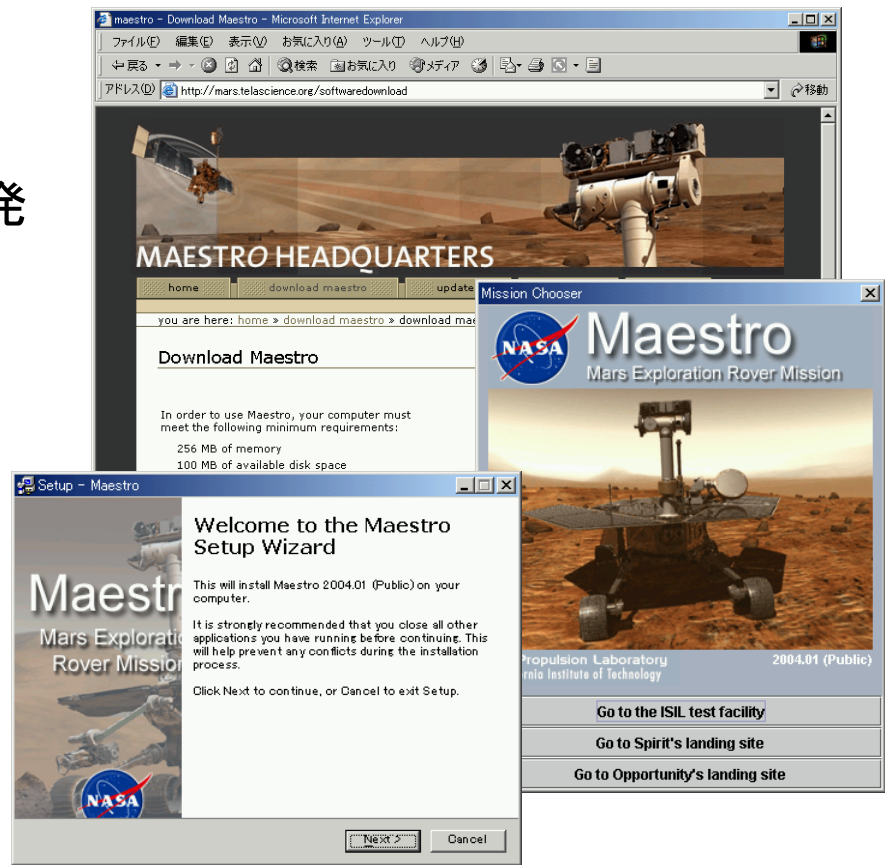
発

maestro - Download Maestro - Microsoft Internet Explorer

ファイル(F) 編集(E) 表示(V) お気に入り(A) ツール(T) ヘルプ(H)

戻る 検索 お気に入り メディア

アドレス(D) http://mars.telascience.org/softwaredownload

移動

MAESTRO HEADQUARTERS

home download maestro update

you are here: home » download maestro » download mae

Download Maestro

In order to use Maestro, your computer must meet the following minimum requirements:

256 MB of memory
100 MB of available disk space

Mission Chooser

NASA

Maestro

Mars Exploration Rover Mission

Propulsion Laboratory
rnia Institute of Technology

2004.01 (Public)

Go to the ISIL test facility

Go to Spirit's landing site

Go to Opportunity's landing site

Setup - Maestro

Maestr
Mars Explorati
Rover Missio

NASA

Welcome to the Maestro Setup Wizard

This will install Maestro 2004.01 (Public) on your computer.

It is strongly recommended that you close all other applications you have running before continuing. This will help prevent any conflicts during the installation process.

Click Next to continue, or Cancel to exit Setup.

Next >

Cancel